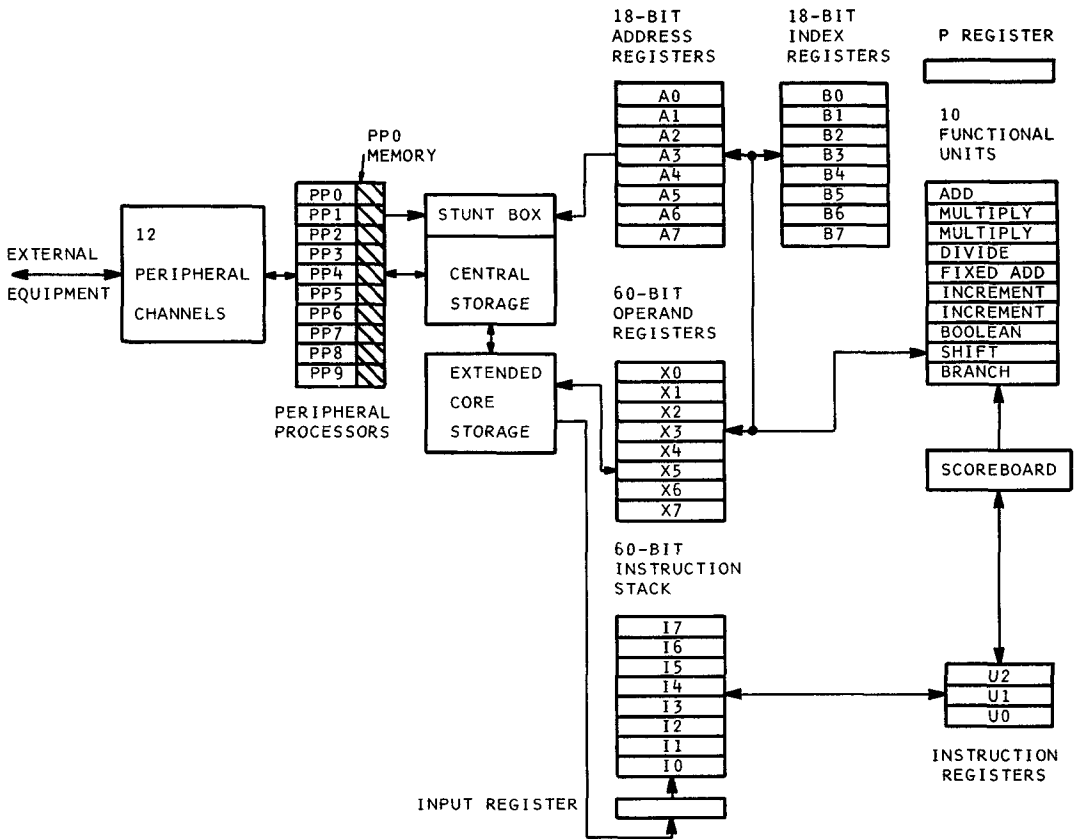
18-BIT ADDRESS REGISTERS

18-BIT INDEX REGISTERS

P REGISTER

A0
A1
A2
A3
A4
A5
A6
A7

B0
B1
B2
B3
B4
B5
B6
B7

10 FUNCTIONAL UNITS

PP0 MEMORY

EXTERNAL EQUIPMENT

12 PERIPHERAL CHANNELS

PP0
PP1
PP2
PP3
PP4
PP5
PP6
PP7
PP8
PP9

PERIPHERAL PROCESSORS

STUNT BOX

CENTRAL STORAGE

ADD
MULTIPLY
MULTIPLY
DIVIDE
FIXED ADD
INCREMENT
INCREMENT
BOOLEAN
SHIFT
BRANCH

60-BIT OPERAND REGISTERS

EXTENDED CORE STORAGE

X0
X1
X2
X3
X4
X5
X6
X7

SCOREBOARD

60-BIT INSTRUCTION STACK

I7
I6
I5
I4
I3
I2
I1
I0

U2
U1
U0

INSTRUCTION REGISTERS

INPUT REGISTER